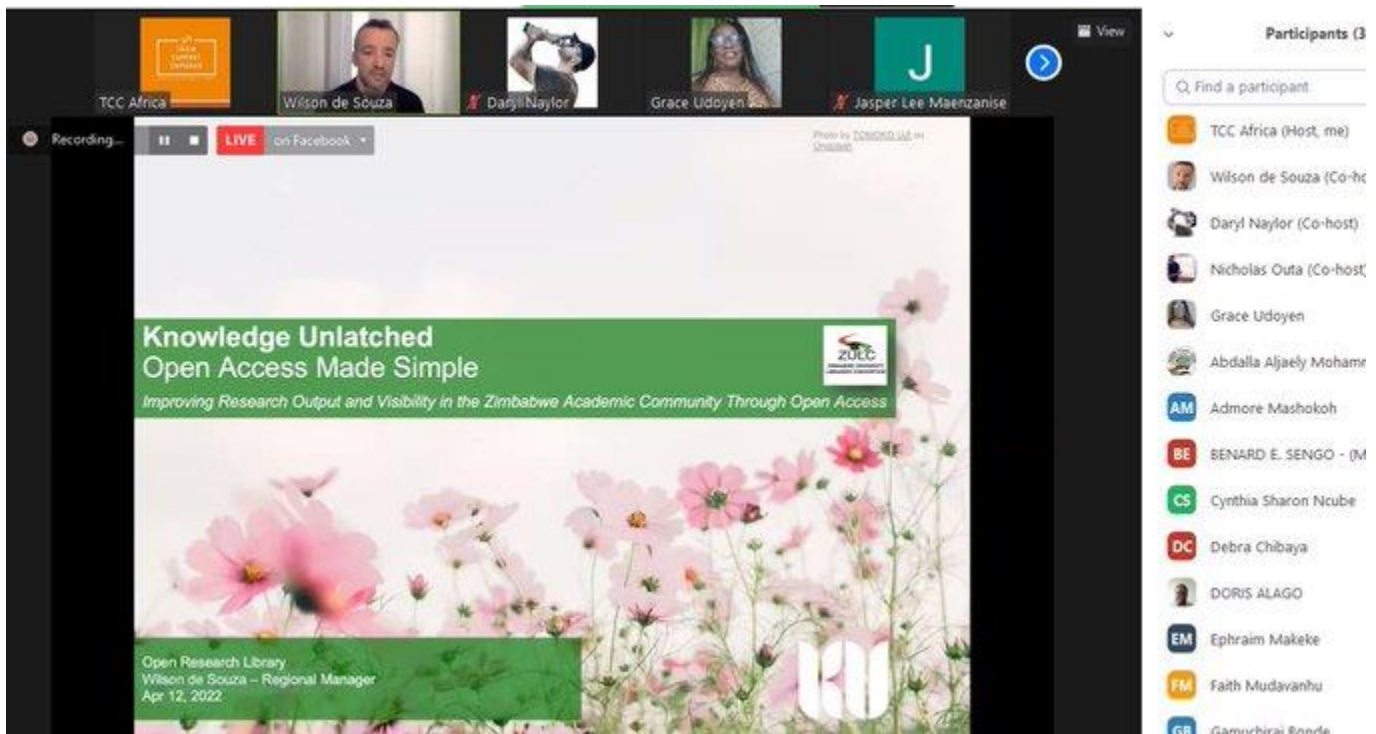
TCC Africa
Wilson de Souza
Daryl Naylor
Grace Udoyen
J
Jasper Lee Maenzanise
View

Recording...
LIVE on Facebook

Photo by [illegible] on Unsplash

Knowledge Unlatched
Open Access Made Simple
Improving Research Output and Visibility in the Zimbabwe Academic Community Through Open Access

ZULC

Open Research Library
Wilson de Souza – Regional Manager
Apr 12, 2022

KU

Participants (3
Find a participant
TCC Africa (Host, me)
Wilson de Souza (Co-ho
Daryl Naylor (Co-host)
Nicholas Outa (Co-host)
Grace Udoyen
Abdalla Aljaely Mohamm
AM Admore Mashokoh
BE BENARD E. SENGO - (M
CS Cynthia Sharon Ncube
DC Debra Chibaya
DORIS ALAGO
EM Ephraim Makeke
FM Faith Mudavanhu
GB Gamuchirai Bonde